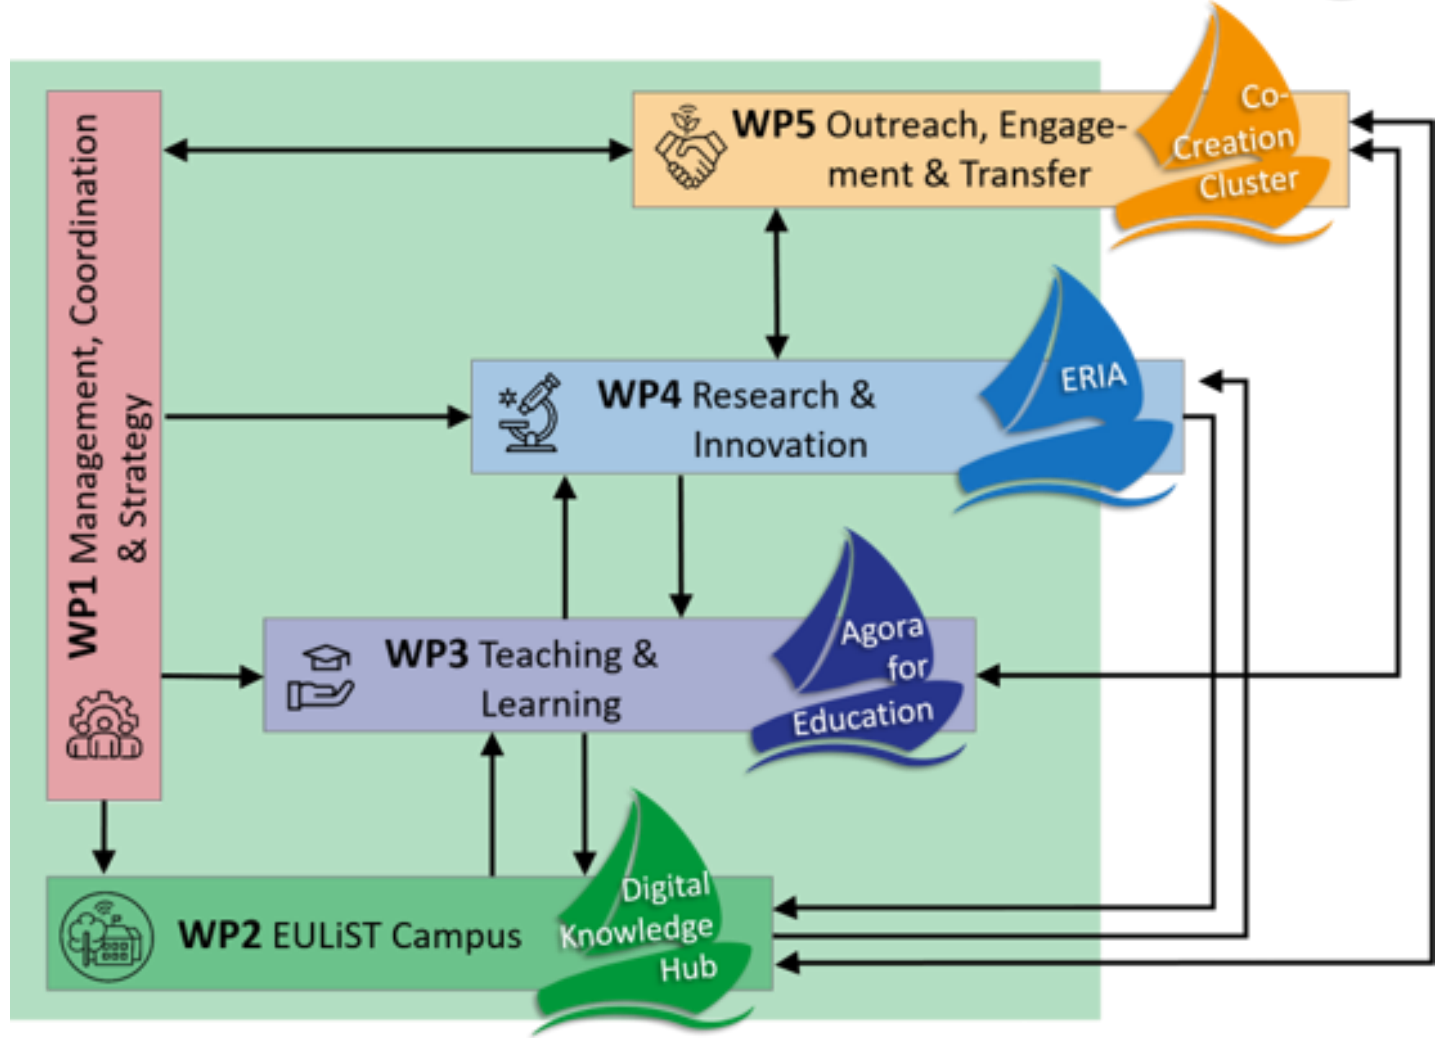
WP1 Management, Coordination & Strategy

WP5 Outreach, Engagement & Transfer

Co-Creation Cluster

WP4 Research & Innovation

ERIA

WP3 Teaching & Learning

Agora for Education

WP2 EULiST Campus

Digital Knowledge Hub